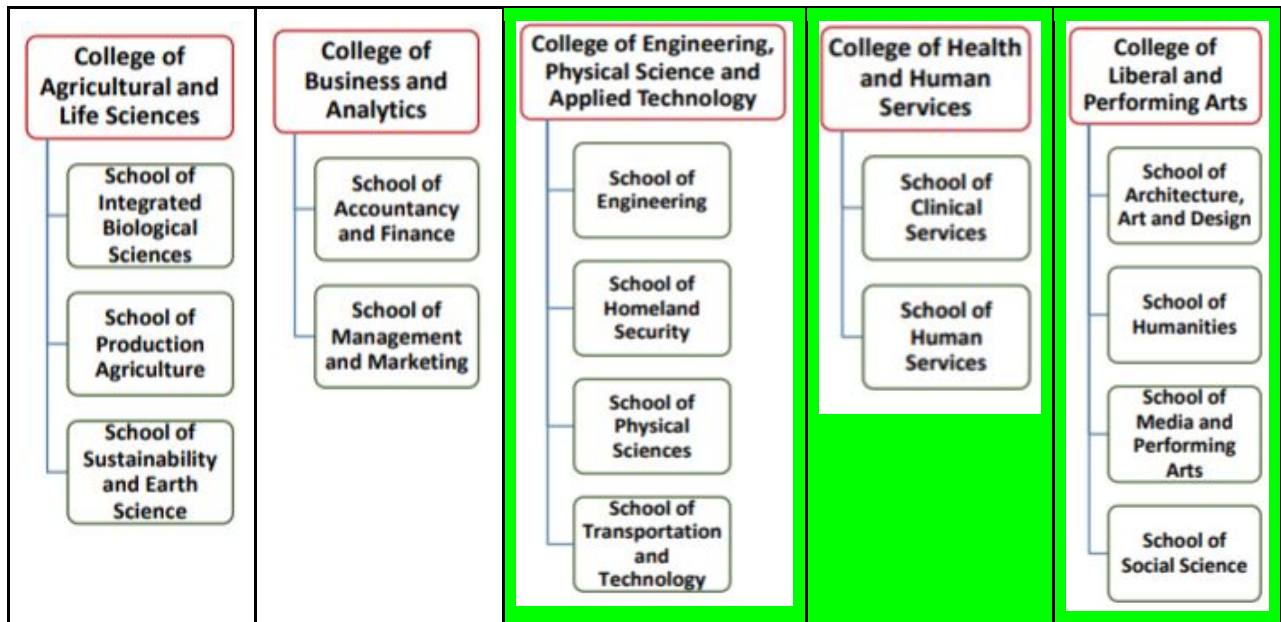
College of Agricultural and Life Sciences

School of Integrated Biological Sciences

School of Production Agriculture

School of Sustainability and Earth Science

College of Business and Analytics

School of Accountancy and Finance

School of Management and Marketing

College of Engineering, Physical Science and Applied Technology

School of Engineering

School of Homeland Security

School of Physical Sciences

School of Transportation and Technology

College of Health and Human Services

School of Clinical Services

School of Human Services

College of Liberal and Performing Arts

School of Architecture, Art and Design

School of Humanities

School of Media and Performing Arts

School of Social Science